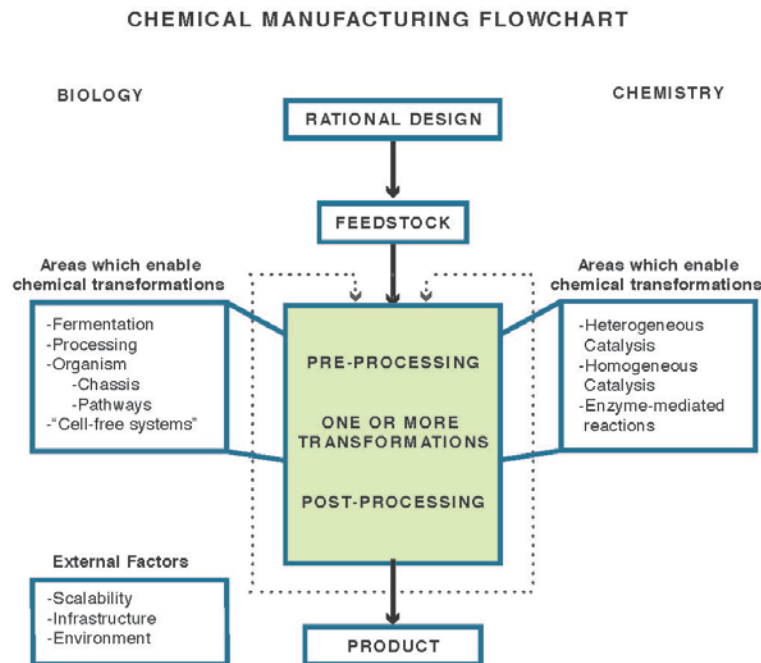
CHEMICAL MANUFACTURING FLOWCHART

BIOLOGY

CHEMISTRY

RATIONAL DESIGN

FEEDSTOCK

Areas which enable chemical transformations

-Fermentation
-Processing
-Organism
-Chassis
-Pathways
-"Cell-free systems"

Areas which enable chemical transformations

-Heterogeneous Catalysis
-Homogeneous Catalysis
-Enzyme-mediated reactions

PRE-PROCESSING

ONE OR MORE TRANSFORMATIONS

POST-PROCESSING

External Factors

-Scalability
-Infrastructure
-Environment

PRODUCT